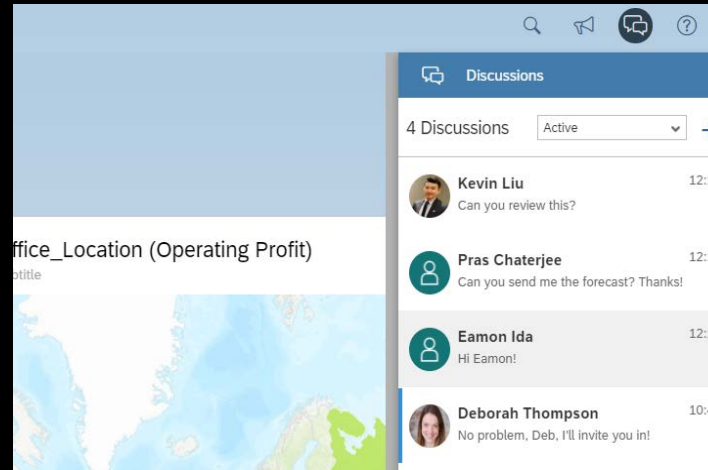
ffice_Location (Operating Profit)
btitle

Discussions

4 Discussions Active

Kevin Liu 12:
Can you review this?

Pras Chaterjee 12:
Can you send me the forecast? Thanks!

Eamon Ida 12:
Hi Eamon!

Deborah Thompson 10:
No problem, Deb, I'll invite you in!